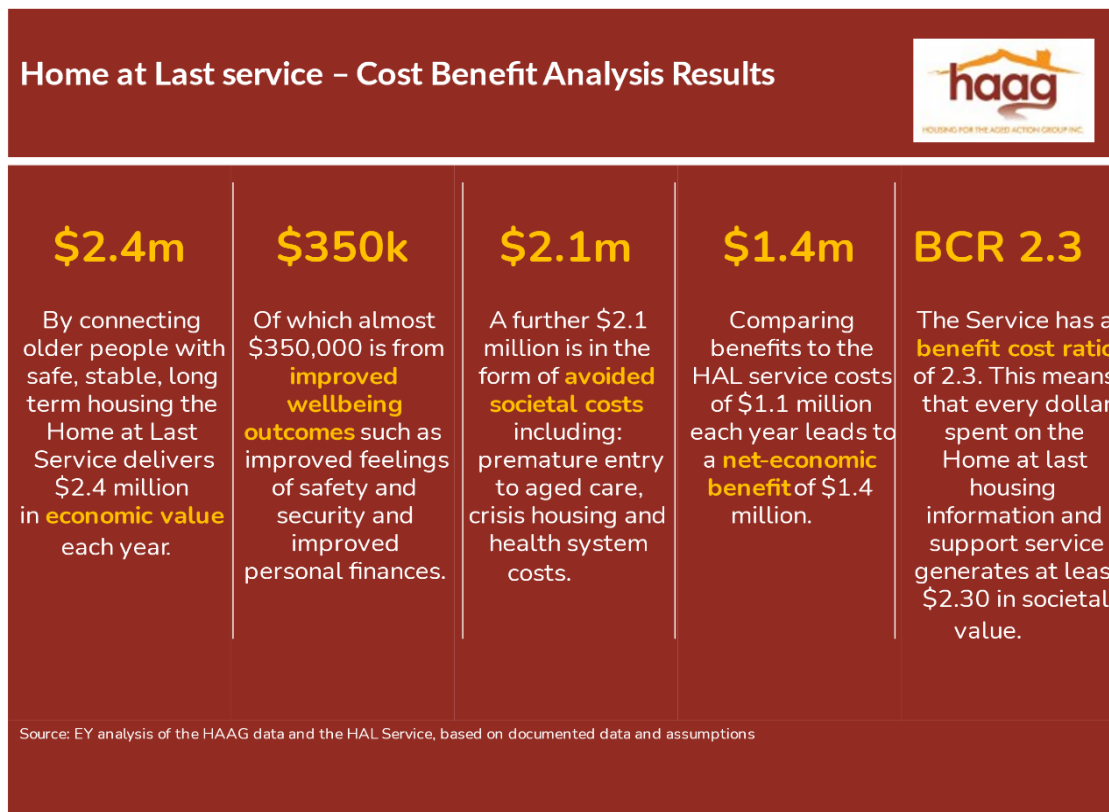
Home at Last service – Cost Benefit Analysis Results

haag
HOUSING FOR THE AGED ACTION GROUP INC.

$2.4m

By connecting older people with safe, stable, long term housing the Home at Last Service delivers $2.4 million in economic value each year.

$350k

Of which almost $350,000 is from improved wellbeing outcomes such as improved feelings of safety and security and improved personal finances.

$2.1m

A further $2.1 million is in the form of avoided societal costs including: premature entry to aged care, crisis housing and health system costs.

$1.4m

Comparing benefits to the HAL service costs of $1.1 million each year leads to a net-economic benefit of $1.4 million.

BCR 2.3

The Service has a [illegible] benefit cost ratio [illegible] of 2.3. This means that every dollar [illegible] spent on the Home at last housing information and support service generates at least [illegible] $2.30 in societal value.

Source: EY analysis of the HAAG data and the HAL Service, based on documented data and assumptions